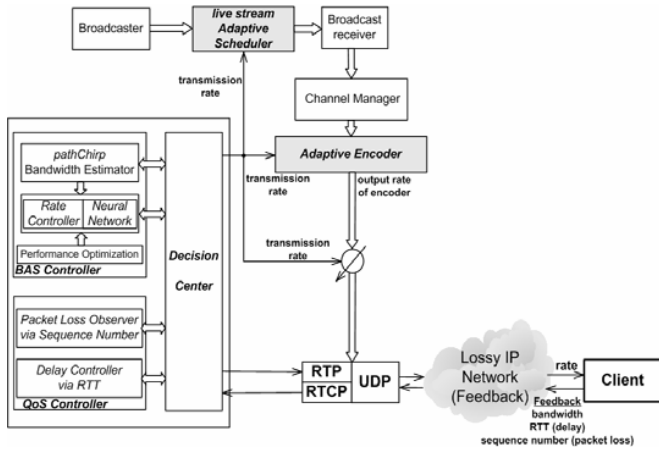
Broadcaster

live stream Adaptive Scheduler

Broadcast receiver

transmission rate

Channel Manager

pathChirp Bandwidth Estimator

Rate Controller

Neural Network

Performance Optimization

BAS Controller

Decision Center

Adaptive Encoder

transmission rate

output rate of encoder

transmission rate

Packet Loss Observer via Sequence Number

Delay Controller via RTT

QoS Controller

RTP

RTCP

UDP

Lossy IP Network (Feedback)

rate

Client

Feedback bandwidth RTT (delay) sequence number (packet loss)